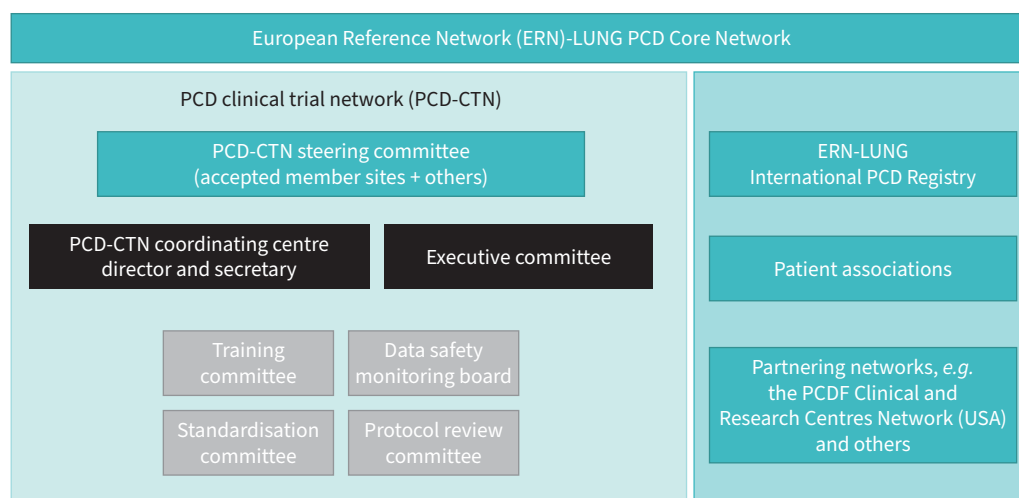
European Reference Network (ERN)-LUNG PCD Core Network

PCD clinical trial network (PCD-CTN)

PCD-CTN steering committee (accepted member sites + others)

PCD-CTN coordinating centre director and secretary

Executive committee

Training committee

Data safety monitoring board

Standardisation committee

Protocol review committee

ERN-LUNG International PCD Registry

Patient associations

Partnering networks, *e.g.* the PCDF Clinical and Research Centres Network (USA) and others